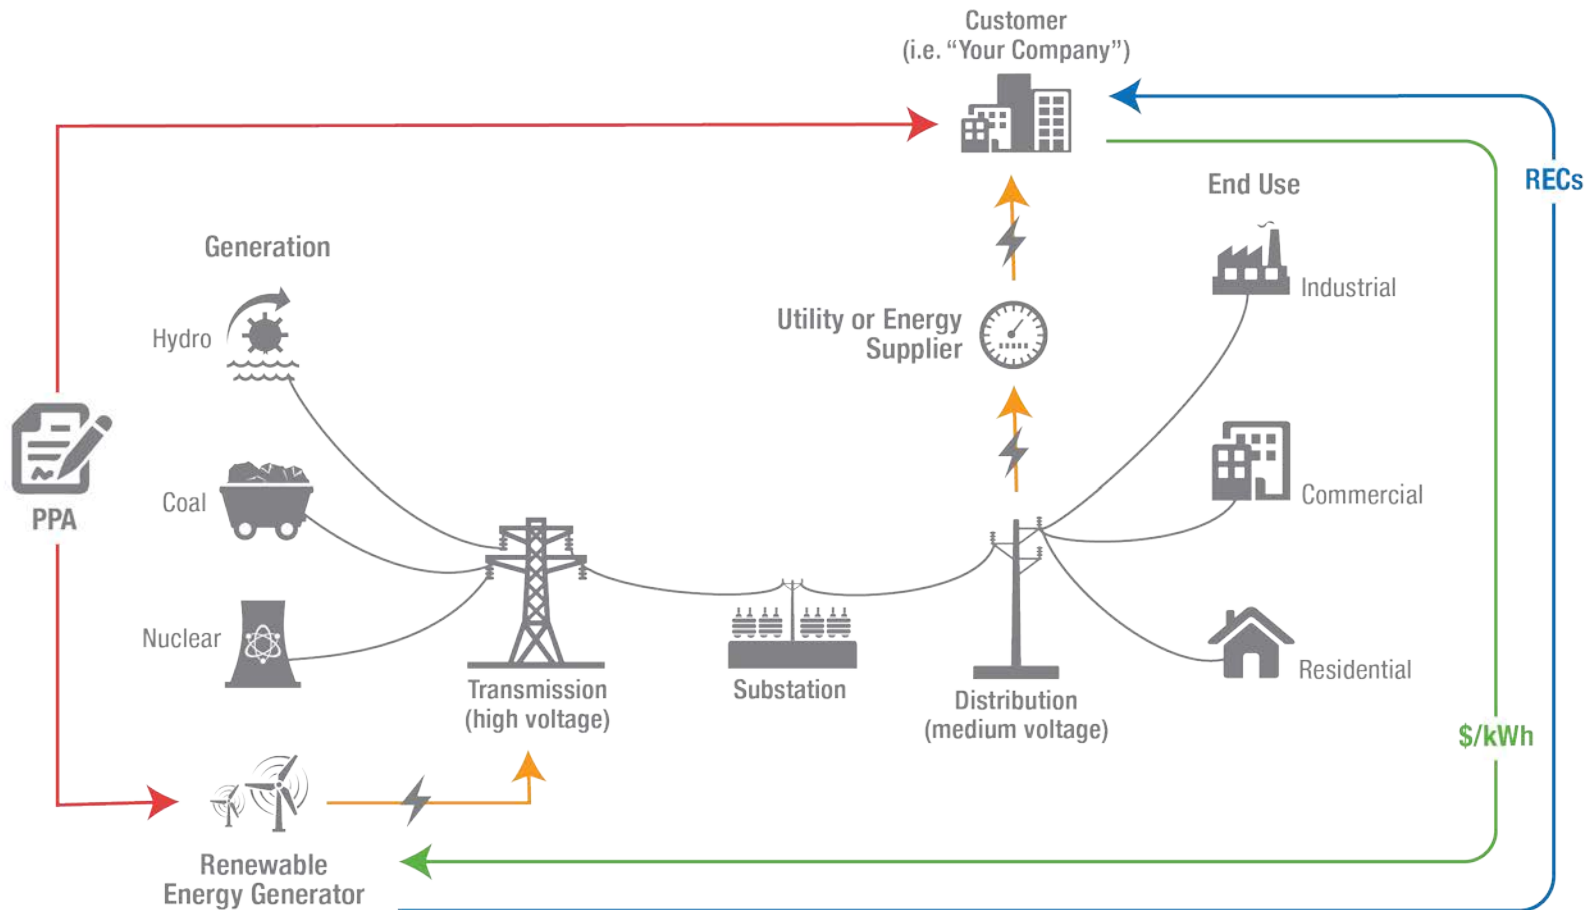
Customer
(i.e. "Your Company")

RECs

End Use

Generation

Industrial

Hydro

Utility or Energy Supplier

PPA

Coal

Commercial

Nuclear

Residential

Transmission
(high voltage)

Substation

Distribution
(medium voltage)

$/kWh

Renewable
Energy Generator